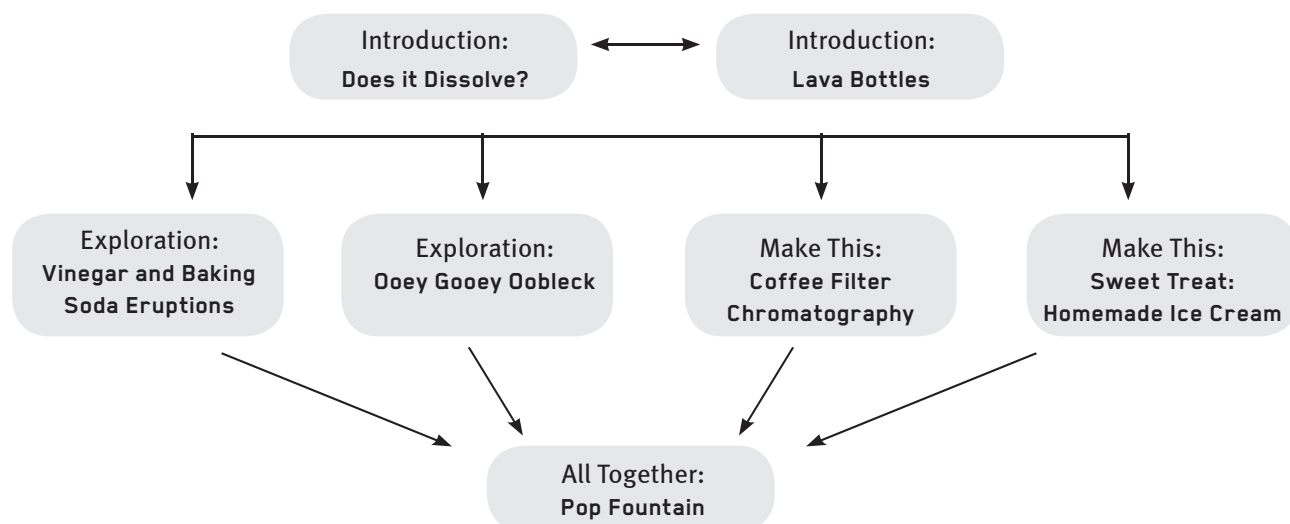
Introduction:
Does it Dissolve?

Introduction:
Lava Bottles

Exploration:
Vinegar and Baking Soda Eruptions

Exploration:
Ooey Gooey Oobleck

Make This:
Coffee Filter Chromatography

Make This:
Sweet Treat: Homemade Ice Cream

All Together:
Pop Fountain